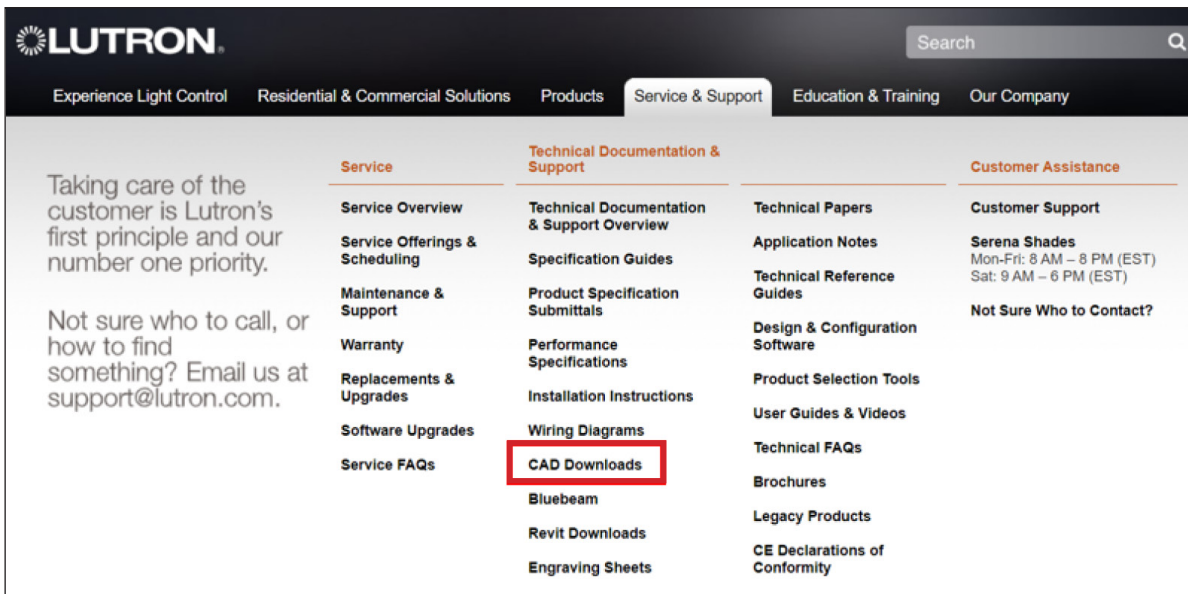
LUTRON.

Search

Experience Light Control
Residential & Commercial Solutions
Products
Service & Support
Education & Training
Our Company

Taking care of the customer is Lutron's first principle and our number one priority.

Not sure who to call, or how to find something? Email us at support@lutron.com.

Service

Service Overview
Service Offerings & Scheduling
Maintenance & Support
Warranty
Replacements & Upgrades
Software Upgrades
Service FAQs

Technical Documentation & Support

Technical Documentation & Support Overview
Specification Guides
Product Specification Submittals
Performance Specifications
Installation Instructions
Wiring Diagrams
CAD Downloads
Bluebeam
Revit Downloads
Engraving Sheets

Technical Papers
Application Notes
Technical Reference Guides
Design & Configuration Software
Product Selection Tools
User Guides & Videos
Technical FAQs
Brochures
Legacy Products
CE Declarations of Conformity

Customer Assistance

Customer Support
Serena Shades
Mon-Fri: 8 AM – 8 PM (EST)
Sat: 9 AM – 6 PM (EST)
Not Sure Who to Contact?